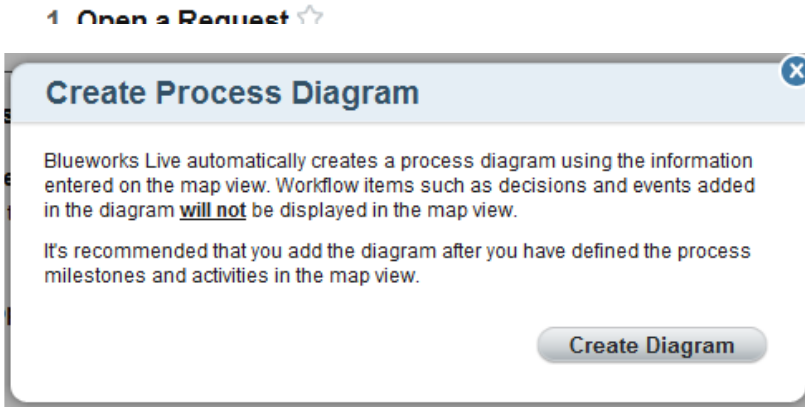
1. Open a Request

Create Process Diagram

Blueworks Live automatically creates a process diagram using the information entered on the map view. Workflow items such as decisions and events added in the diagram **will not** be displayed in the map view.

It's recommended that you add the diagram after you have defined the process milestones and activities in the map view.

Create Diagram